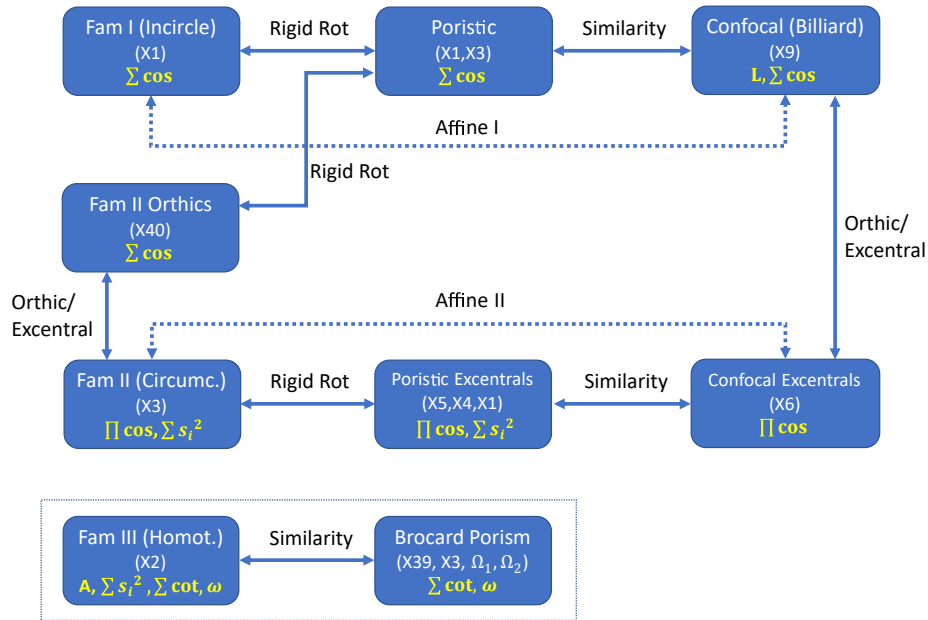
Fam I (Incircle)
(X1)
$\sum\cos$

Rigid Rot

Poristic
(X1,X3)
$\sum\cos$

Similarity

Confocal (Billiard)
(X9)
L, $\sum\cos$

Affine I

Rigid Rot

Fam II Orthics
(X40)
$\sum\cos$

Orthic/
Excentral

Orthic/
Excentral

Affine II

Fam II (Circumc.)
(X3)
$\prod\cos, \sum s_i^2$

Rigid Rot

Poristic Excentrals
(X5,X4,X1)
$\prod\cos, \sum s_i^2$

Similarity

Confocal Excentrals
(X6)
$\prod\cos$

Fam III (Homot.)
(X2)
A, $\sum s_i^2, \sum\cot, \omega$

Similarity

Brocard Porism
(X39, X3, $\Omega_1$, $\Omega_2$)
$\sum\cot, \omega$